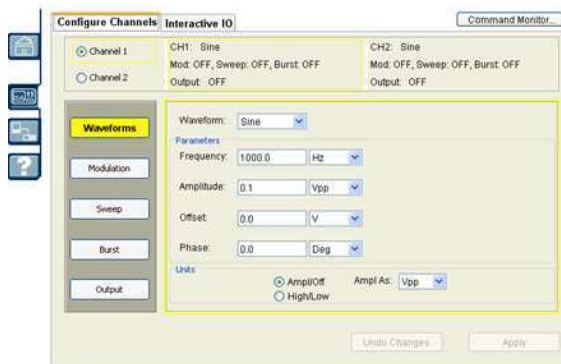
Configure Channels | Interactive IO

Command Monitor...

Channel 1

Channel 2

CH1: Sine
Mod: OFF, Sweep: OFF, Burst: OFF
Output: OFF

CH2: Sine
Mod: OFF, Sweep: OFF, Burst: OFF
Output: OFF

Waveforms

Modulation

Sweep

Burst

Output

Waveform: Sine

Parameters

Frequency: 1000.0 Hz

Amplitude: 0.1 Vpp

Offset: 0.0 V

Phase: 0.0 Deg

Units

Ampl/Off

High/Low

Ampl As: Vpp

Undo Changes

Apply